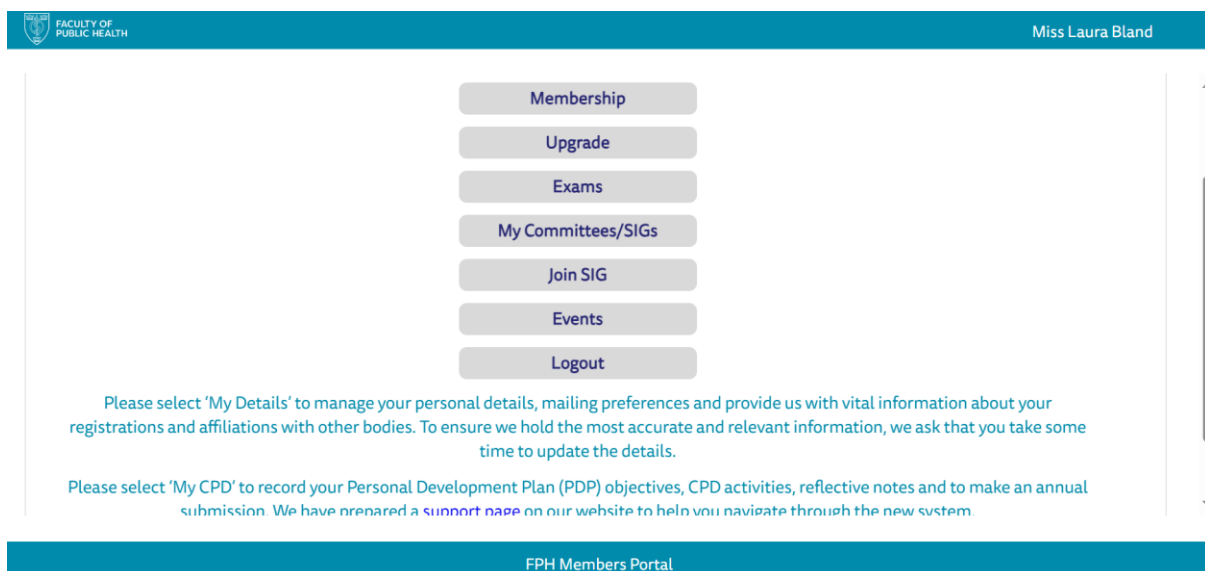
FACULTY OF PUBLIC HEALTH

Miss Laura Bland

Membership

Upgrade

Exams

My Committees/SIGs

Join SIG

Events

Logout

Please select 'My Details' to manage your personal details, mailing preferences and provide us with vital information about your registrations and affiliations with other bodies. To ensure we hold the most accurate and relevant information, we ask that you take some time to update the details.

Please select 'My CPD' to record your Personal Development Plan (PDP) objectives, CPD activities, reflective notes and to make an annual submission. We have prepared a support page on our website to help you navigate through the new system.

FPH Members Portal